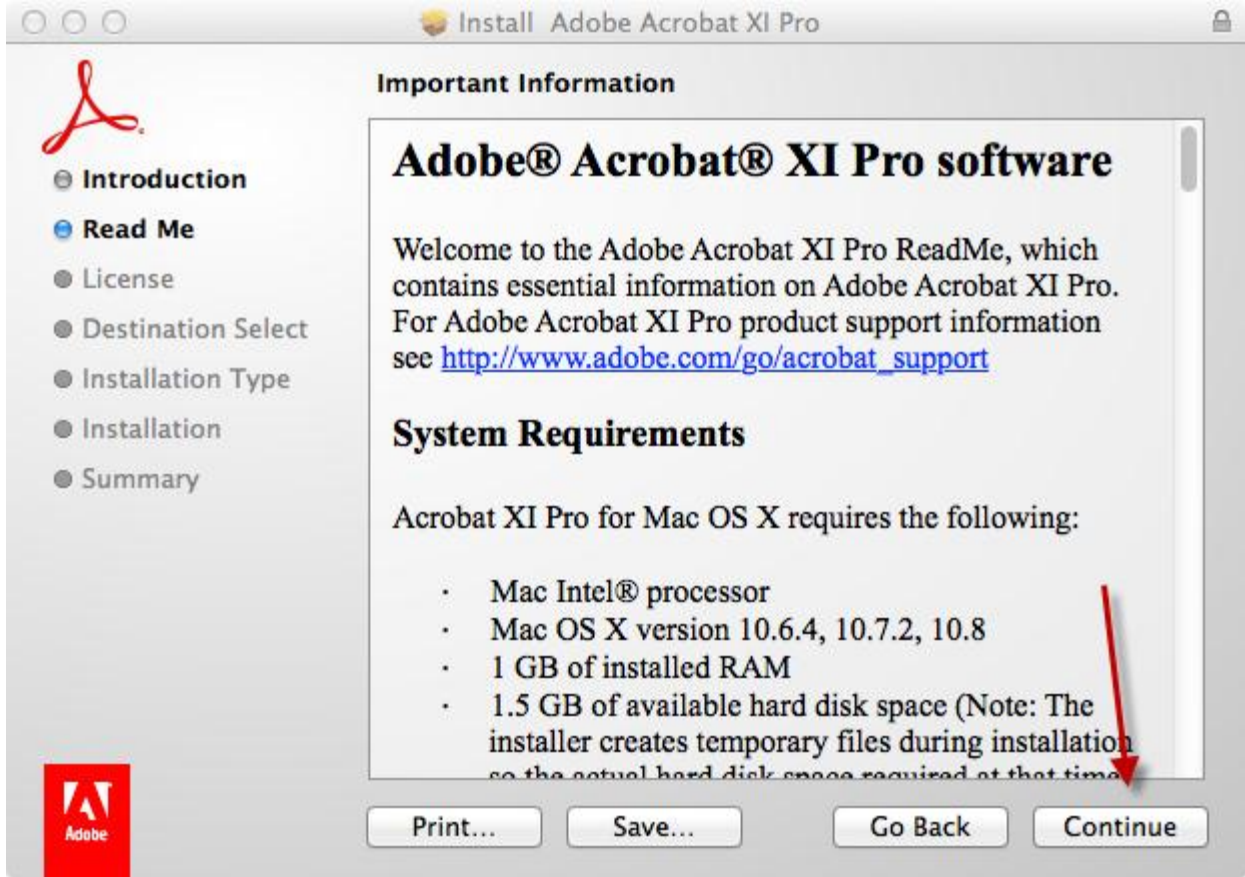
Install Adobe Acrobat XI Pro

Important Information

Introduction
Read Me
License
Destination Select
Installation Type
Installation
Summary

Adobe® Acrobat® XI Pro software

Welcome to the Adobe Acrobat XI Pro ReadMe, which contains essential information on Adobe Acrobat XI Pro. For Adobe Acrobat XI Pro product support information see http://www.adobe.com/go/acrobat_support

System Requirements

Acrobat XI Pro for Mac OS X requires the following:

· Mac Intel® processor
· Mac OS X version 10.6.4, 10.7.2, 10.8
· 1 GB of installed RAM
· 1.5 GB of available hard disk space (Note: The installer creates temporary files during installation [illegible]

Adobe

Print... Save... Go Back Continue